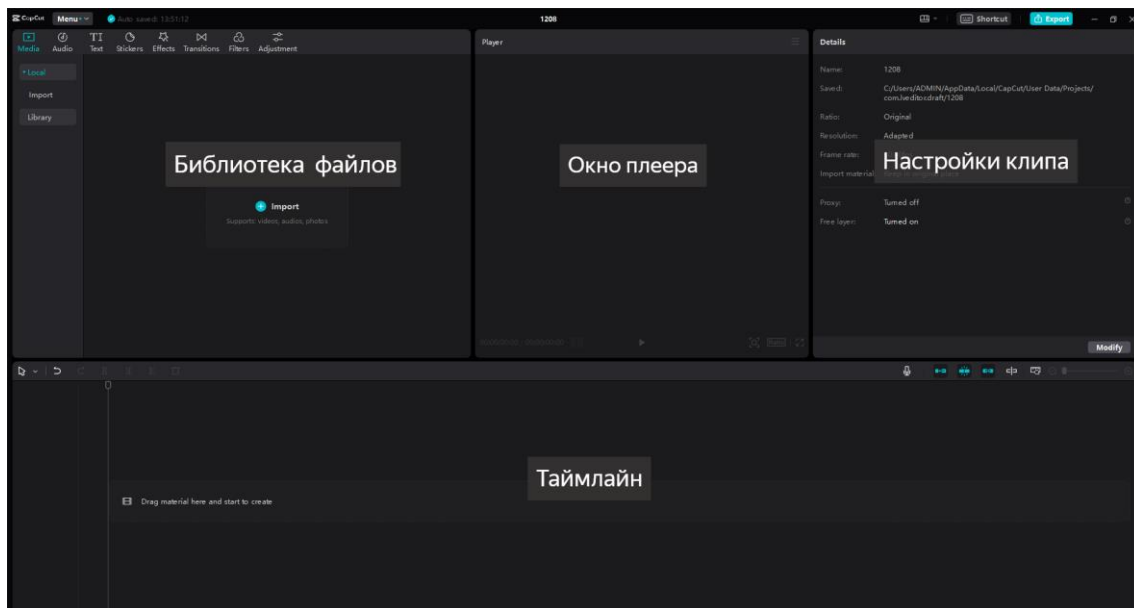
CapCut Menu
Auto saved: 13:51:12
1208
Shortcut
Export
Media Audio Text Stickers Effects Transitions Filters Adjustment
Local
Import
Library
Библиотека файлов
Import
Supports: videos, audios, photos
Player
Окно плеера
Details
Name: 1208
Saved: C:/Users/ADMIN/AppData/Local/CapCut/User Data/Projects/com.lveditor.draft/1208
Ratio: Original
Resolution: Adapted
Frame rate:
Import material
Настройки клипа
Proxy: Turned off
Free layer: Turned on
Modify
Таймлайн
Drag material here and start to create